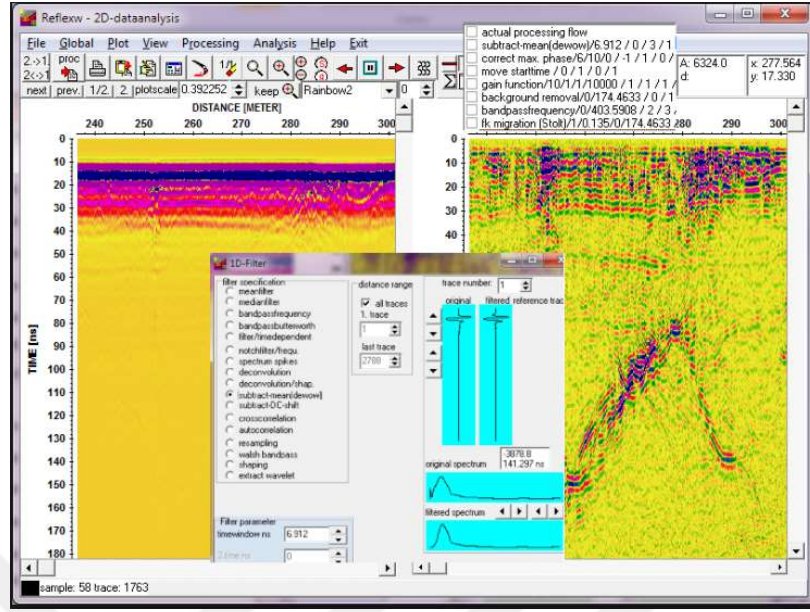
Reflexw - 2D-dataanalysis

File Global Plot View Processing Analysis Help Exit

2->1 2<->1 proc

next prev. 1/2. 2. plotscale 0.392252 keep Rainbow2 0

actual processing flow
subtract-mean(dewow)/6.912 / 0 / 3 / 1
correct max. phase/6/10/0 / -1 / 1 / 0 /
move starttime / 0 / 1 / 0 / 1
gain function/10/1/1/10000 / 1 / 1 / 1 /
background removal/0/174.4633 / 0 / 1
bandpassfrequency/0/403.5908 / 2 / 3 /
fk migration (Stolt)/1/0.135/0/174.4633

A: 6324.0
d:
x: 277.564
y: 17.330

DISTANCE [METER]
240 250 260 270 280 290 300
280 290 300

TIME [ns]
0 10 20 30 40 50 60 70 80 90 100 110 120 130 140 150 160 170 180
0 10 20 30 40

1D-Filter

filter specification
meanfilter
medianfilter
bandpassfrequency
bandpassbutterworth
filter/timedependent
notchfilter/frequ.
spectrum spikes
deconvolution
deconvolution/shap.
subtract-mean(dewow)
subtract-DC-shift
crosscorrelation
autocorrelation
resampling
walsh bandpass
shaping
extract wavelet

distance range
all traces
1. trace
1
last trace
2788

trace number: 1
original filtered reference trac

-3878.8
141.297 ns

original spectrum

filtered spectrum

Filter parameter
timewindow ns 6.912
2.time ns 0

sample: 58 trace: 1763